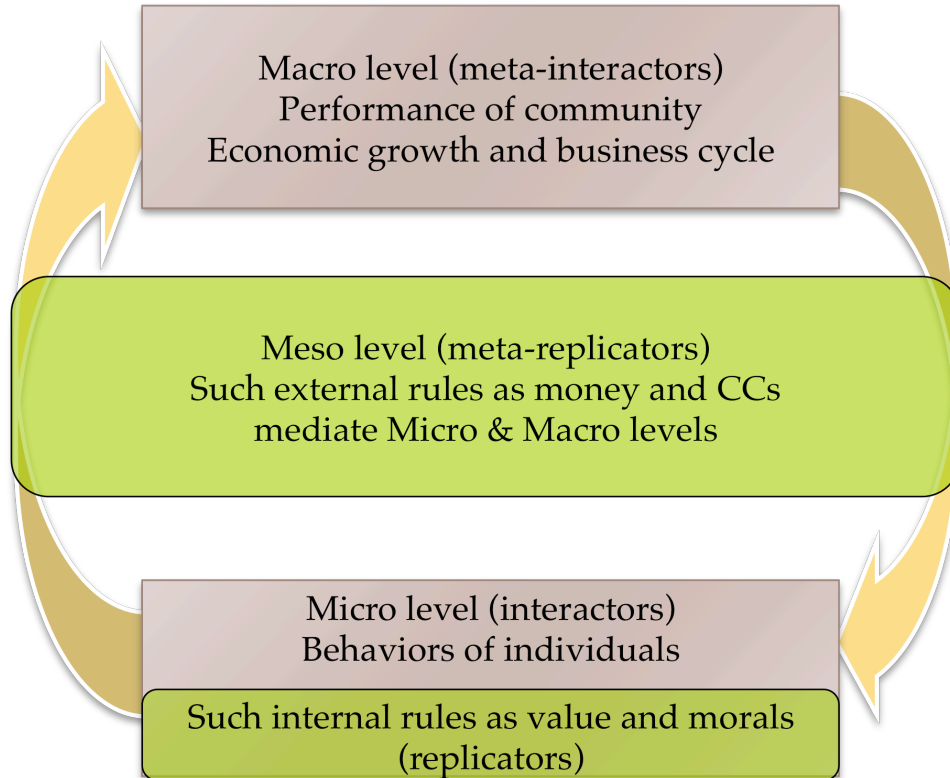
Macro level (meta-interactors)
Performance of community
Economic growth and business cycle

Meso level (meta-replicators)
Such external rules as money and CCs
mediate Micro & Macro levels

Micro level (interactors)
Behaviors of individuals

Such internal rules as value and morals
(replicators)